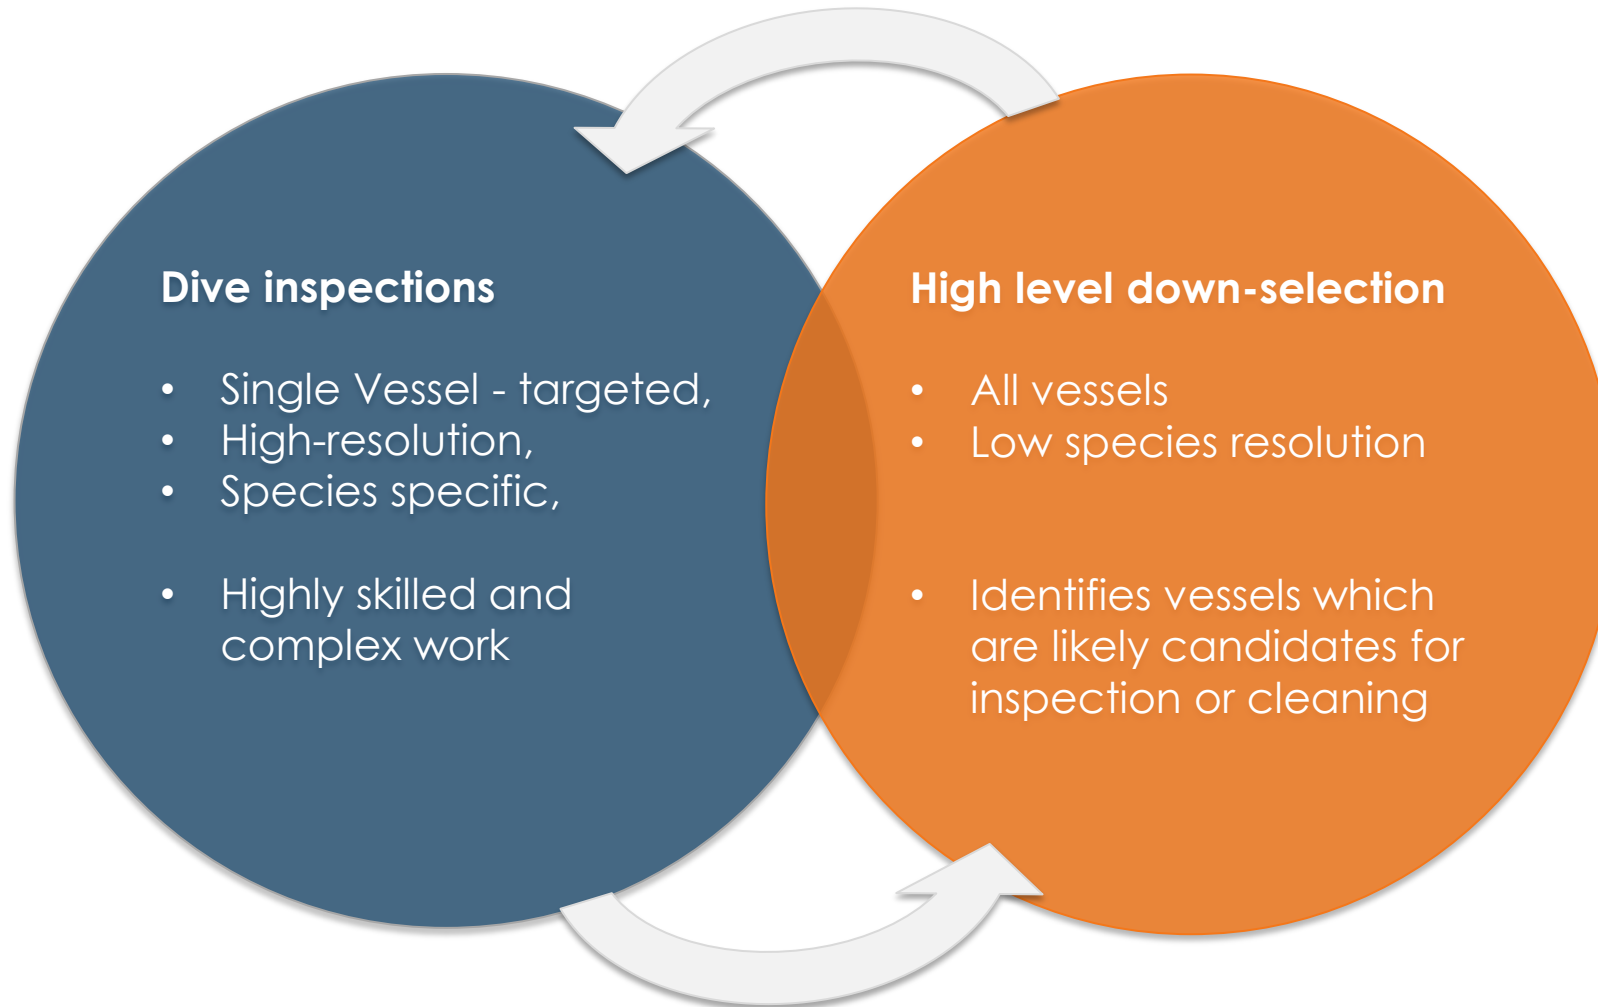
Dive inspections

- Single Vessel - targeted,
- High-resolution,
- Species specific,

- Highly skilled and complex work

High level down-selection

- All vessels
- Low species resolution

- Identifies vessels which are likely candidates for inspection or cleaning